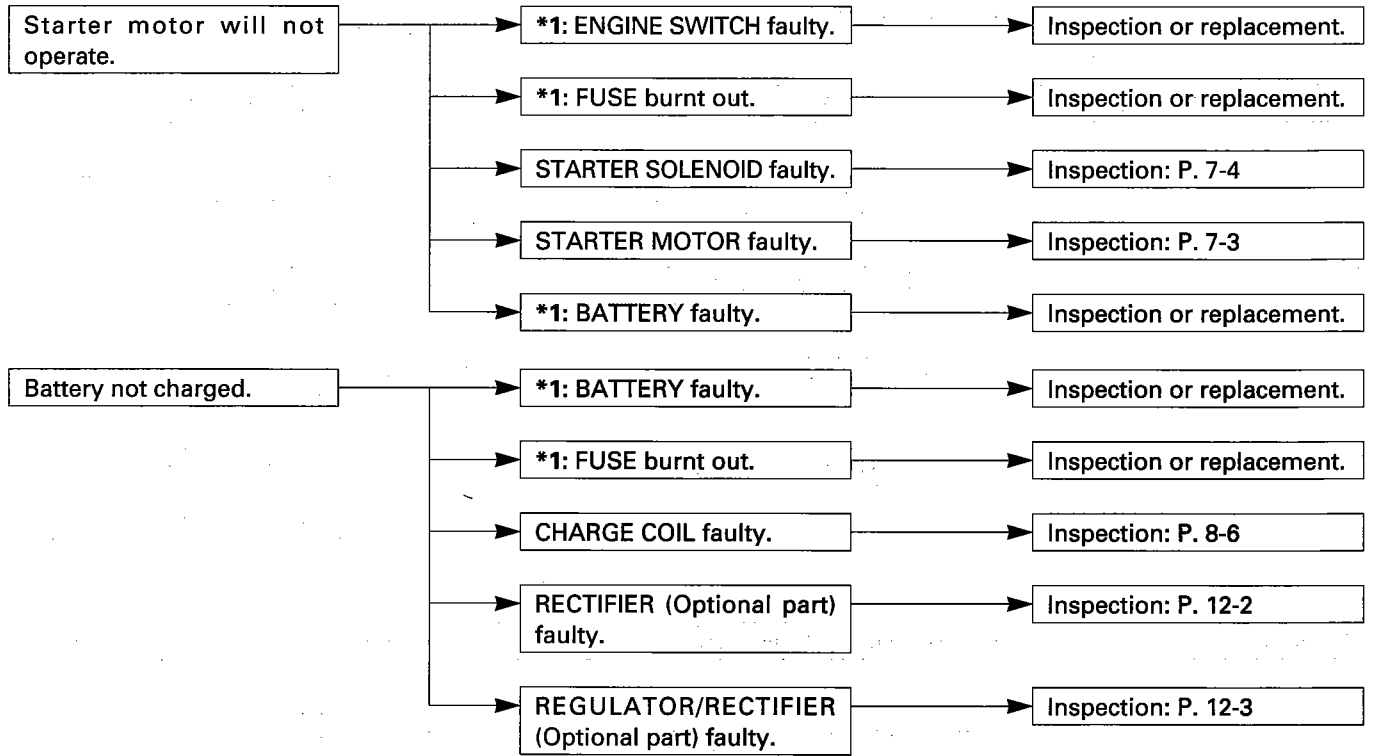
Starter motor will not operate.

*1: ENGINE SWITCH faulty.

Inspection or replacement.

*1: FUSE burnt out.

Inspection or replacement.

STARTER SOLENOID faulty.

Inspection: P. 7-4

STARTER MOTOR faulty.

Inspection: P. 7-3

*1: BATTERY faulty.

Inspection or replacement.

Battery not charged.

*1: BATTERY faulty.

Inspection or replacement.

*1: FUSE burnt out.

Inspection or replacement.

CHARGE COIL faulty.

Inspection: P. 8-6

RECTIFIER (Optional part) faulty.

Inspection: P. 12-2

REGULATOR/RECTIFIER (Optional part) faulty.

Inspection: P. 12-3